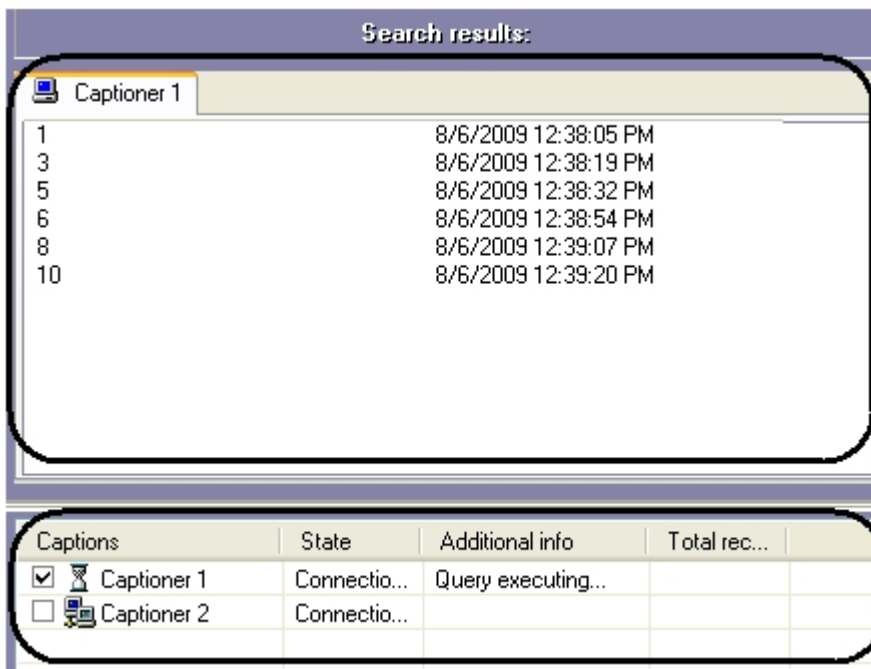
Search results:

Captioner 1

| | |
|---|---|
| 1 | 8/6/2009 12:38:05 PM |
| 3 | 8/6/2009 12:38:19 PM |
| 5 | 8/6/2009 12:38:32 PM |
| 6 | 8/6/2009 12:38:54 PM |
| 8 | 8/6/2009 12:39:07 PM |
| 10 | 8/6/2009 12:39:20 PM |

| Captions | State | Additional info | Total rec... |
|---|---|---|---|
| Captioner 1 | Connectio... | Query executing... | |
| Captioner 2 | Connectio... | | |